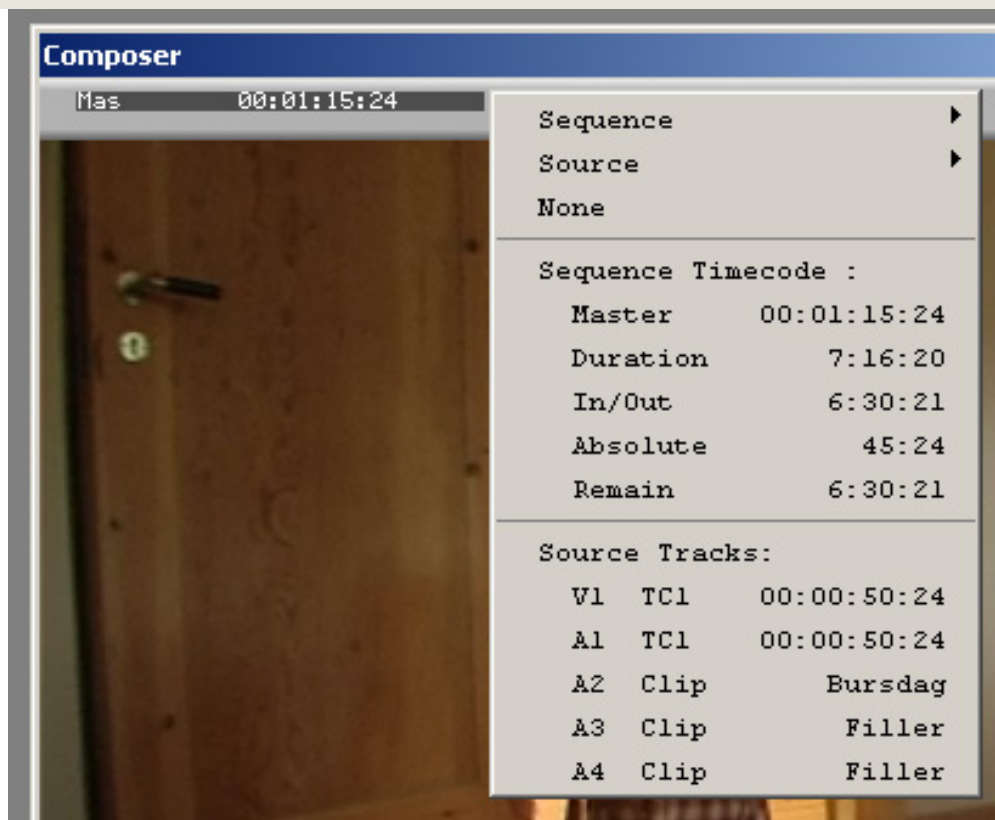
Composer

Mas 00:01:15:24

Sequence
Source
None

Sequence Timecode :
Master 00:01:15:24
Duration 7:16:20
In/Out 6:30:21
Absolute 45:24
Remain 6:30:21

Source Tracks:
V1 TC1 00:00:50:24
A1 TC1 00:00:50:24
A2 Clip Bursdag
A3 Clip Filler
A4 Clip Filler